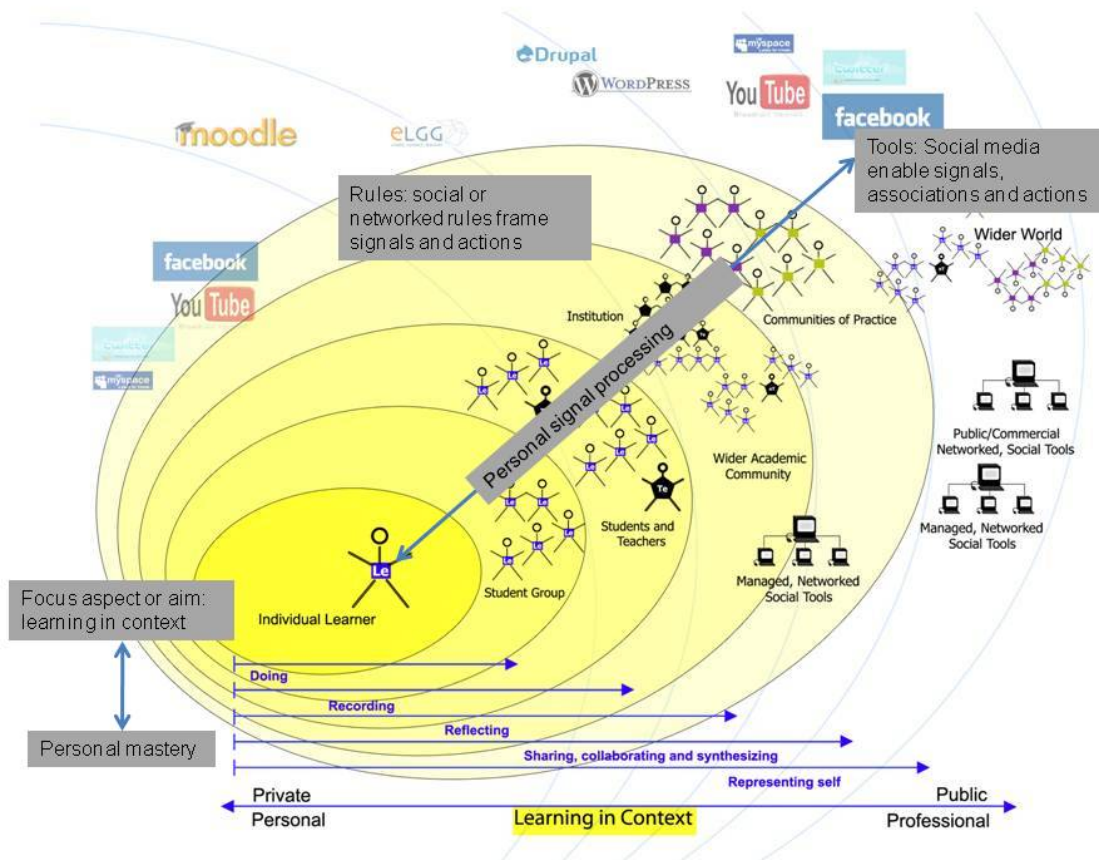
Drupal
WordPress
myspace
YouTube
facebook
moodle
eLGG
Tools: Social media enable signals, associations and actions
Rules: social or networked rules frame signals and actions
Wider World
facebook
YouTube
myspace
Institution
Communities of Practice
Personal signal processing
Le
Te
Public/Commercial Networked, Social Tools
Wider Academic Community
Managed, Networked Social Tools
Students and Teachers
Le
Student Group
Managed, Networked Social Tools
Focus aspect or aim: learning in context
Individual Learner
Doing
Recording
Reflecting
Personal mastery
Sharing, collaborating and synthesizing
Representing self
Private
Personal
Learning in Context
Public
Professional